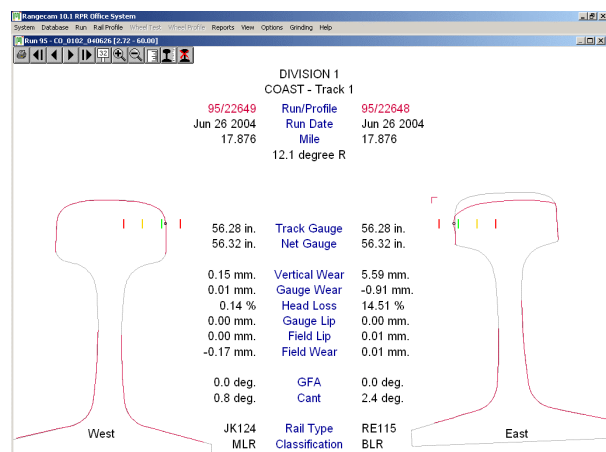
Rangecam 10.1 RPR Office System

System Database Run Rail Profile Wheel Test Wheel Profile Reports View Options Grinding Help

Run 95 - CO_0102_040626 [2.72 - 60.00]

32

DIVISION 1
COAST - Track 1

| | | |
|---|---|---|
| 95/22649 | Run/Profile | 95/22648 |
| Jun 26 2004 | Run Date | Jun 26 2004 |
| 17.876 | Mile | 17.876 |
| | 12.1 degree R | |
| 56.28 in. | Track Gauge | 56.28 in. |
| 56.32 in. | Net Gauge | 56.32 in. |
| 0.15 mm. | Vertical Wear | 5.59 mm. |
| 0.01 mm. | Gauge Wear | -0.91 mm. |
| 0.14 % | Head Loss | 14.51 % |
| 0.00 mm. | Gauge Lip | 0.00 mm. |
| 0.00 mm. | Field Lip | 0.01 mm. |
| -0.17 mm. | Field Wear | 0.01 mm. |
| 0.0 deg. | GFA | 0.0 deg. |
| 0.8 deg. | Cant | 2.4 deg. |
| JK124 | Rail Type | RE115 |
| MLR | Classification | BLR |

West

East